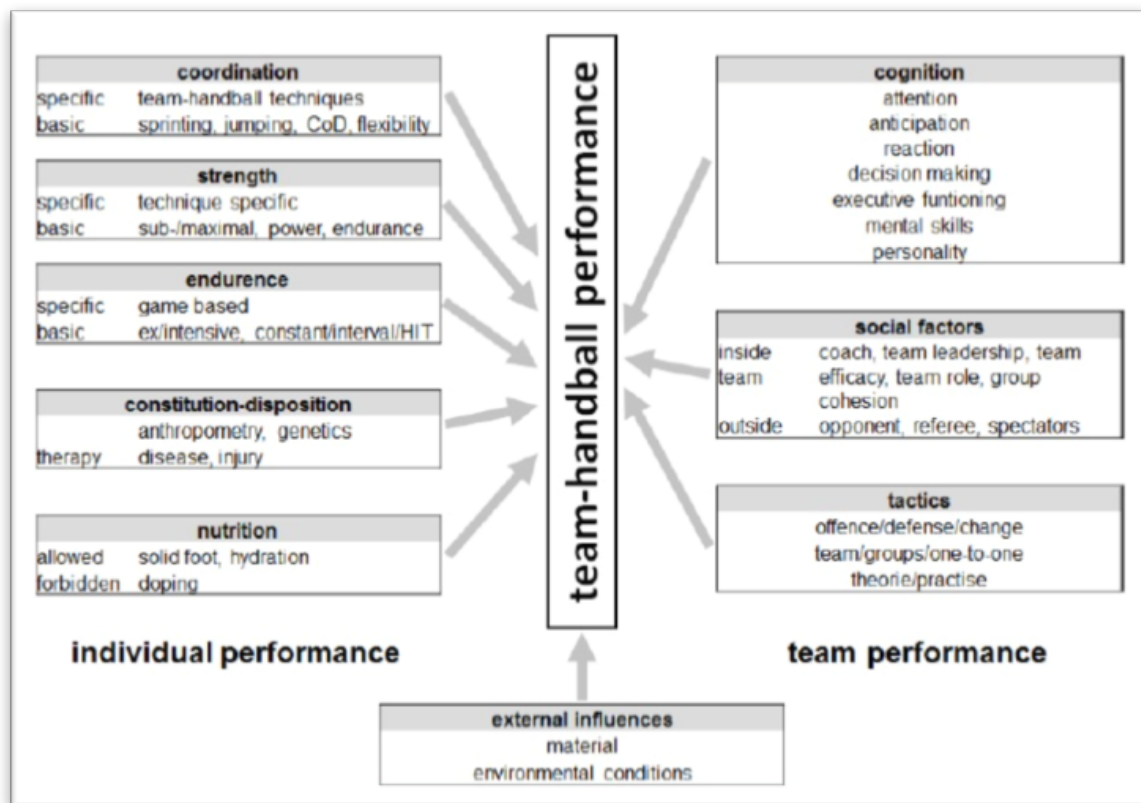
| coordination | |
|---|---|
| specific | team-handball techniques |
| basic | sprinting, jumping, CoD, flexibility |

| strength | |
|---|---|
| specific | technique specific |
| basic | sub-/maximal, power, endurance |

| endurence | |
|---|---|
| specific | game based |
| basic | ex/intensive, constant/interval/HIT |

| constitution-disposition | |
|---|---|
| | anthropometry, genetics |
| therapy | disease, injury |

| nutrition | |
|---|---|
| allowed | solid foot, hydration |
| forbidden | doping |

individual performance

team-handball performance

| cognition |
|---|
| attention |
| anticipation |
| reaction |
| decision making |
| executive funtioning |
| mental skills |
| personality |

| social factors | |
|---|---|
| inside team | coach, team leadership, team efficacy, team role, group cohesion |
| outside | opponent, referee, spectators |

| tactics |
|---|
| offence/defense/change |
| team/groups/one-to-one |
| theorie/practise |

team performance

| external influences |
|---|
| material |
| environmental conditions |